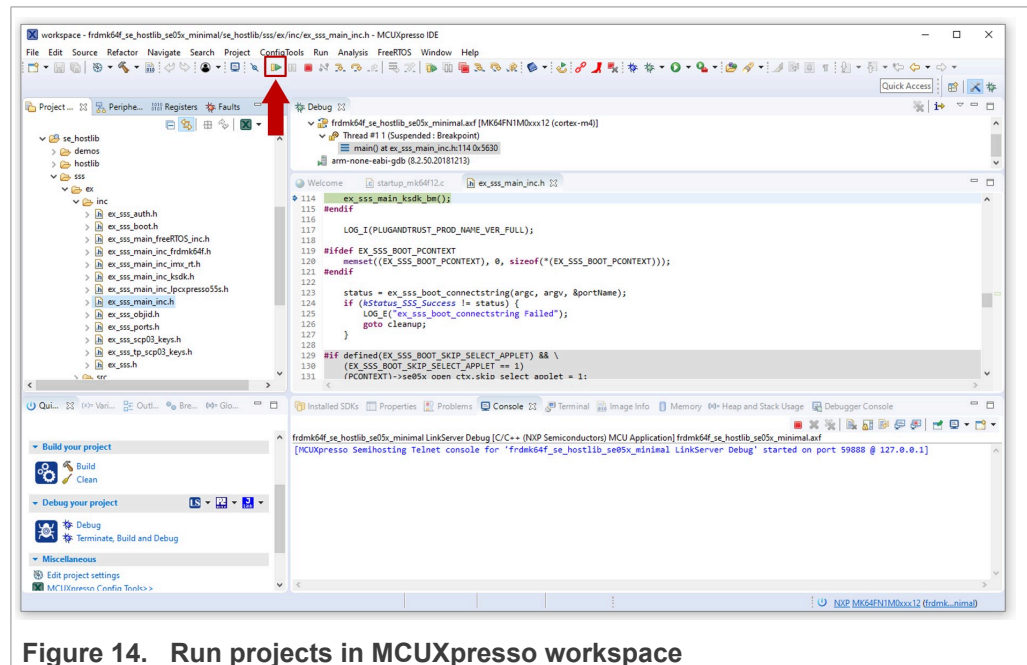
workspace - frdmk64f_se_hostlib_se05x_minimal/se_hostlib/sss/ex/inc/ex_sss_main_inc.h - MCUXpresso IDE

File Edit Source Refactor Navigate Search Project ConfigTools Run Analysis FreeRTOS Window Help

Quick Access

Project ... Periphe... Registers Faults

se_hostlib
demos
hostlib
sss
ex
inc
ex_sss_auth.h
ex_sss_boot.h
ex_sss_main_freeRTOS_inc.h
ex_sss_main_inc_frdmk64f.h
ex_sss_main_inc_imx_rt.h
ex_sss_main_inc_ksdk.h
ex_sss_main_inc_lpcxpresso55s.h
ex_sss_main_inc.h
ex_sss_objid.h
ex_sss_ports.h
ex_sss_scp03_keys.h
ex_sss_tp_scp03_keys.h
ex_sss.h
src

Debug

frdmk64f_se_hostlib_se05x_minimal.axf [MK64FN1M0xxx12 (cortex-m4)]
Thread #1 1 (Suspended : Breakpoint)
main() at ex_sss_main_inc.h:114 0x5630
arm-none-eabi-gdb (8.2.50.20181213)

Welcome startup_mk64f12.c ex_sss_main_inc.h

114 ex_sss_main_ksdk_bm();
115 #endif
116
117 LOG_I(PLUGANDTRUST_PROD_NAME_VER_FULL);
118
119 #ifdef EX_SSS_BOOT_PCONTEXT
120 memset((EX_SSS_BOOT_PCONTEXT), 0, sizeof(*(EX_SSS_BOOT_PCONTEXT)));
121 #endif
122
123 status = ex_sss_boot_connectstring(argc, argv, &portName);
124 if (kStatus_SSS_Success != status) {
125 LOG_E("ex_sss_boot_connectstring Failed");
126 goto cleanup;
127 }
128
129 #if defined(EX_SSS_BOOT_SKIP_SELECT_APPLET) && \
130 (EX_SSS_BOOT_SKIP_SELECT_APPLET == 1)
131 (PCONTEXT)->se05x_open_ctx.skip_select_applet = 1;

Qui... Vari... Outl... Bre... Glo...

Build your project
Build
Clean

Debug your project
Debug
Terminate, Build and Debug

Miscellaneous
Edit project settings
MCUXpresso Config Tools>>

Installed SDKs Properties Problems Console Terminal Image Info Memory Heap and Stack Usage Debugger Console

frdmk64f_se_hostlib_se05x_minimal LinkServer Debug [C/C++ (NXP Semiconductors) MCU Application] frdmk64f_se_hostlib_se05x_minimal.axf
[MCUXpresso Semihosting Telnet console for 'frdmk64f_se_hostlib_se05x_minimal LinkServer Debug' started on port 59888 @ 127.0.0.1]

NXP MK64FN1M0xxx12 (frdmk...nimal)

Figure 14. Run projects in MCUXpresso workspace